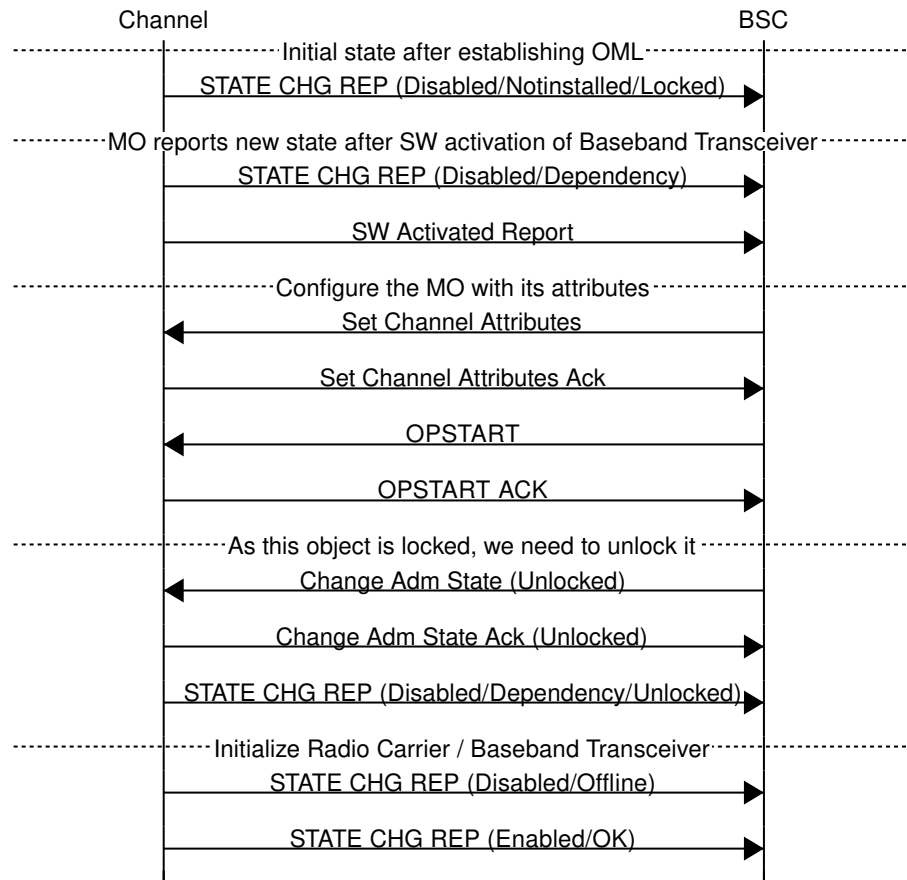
Channel

BSC

Initial state after establishing OML

STATE CHG REP (Disabled/Notinstalled/Locked)

MO reports new state after SW activation of Baseband Transceiver

STATE CHG REP (Disabled/Dependency)

SW Activated Report

Configure the MO with its attributes

Set Channel Attributes

Set Channel Attributes Ack

OPSTART

OPSTART ACK

As this object is locked, we need to unlock it

Change Adm State (Unlocked)

Change Adm State Ack (Unlocked)

STATE CHG REP (Disabled/Dependency/Unlocked)

Initialize Radio Carrier / Baseband Transceiver

STATE CHG REP (Disabled/Offline)

STATE CHG REP (Enabled/OK)